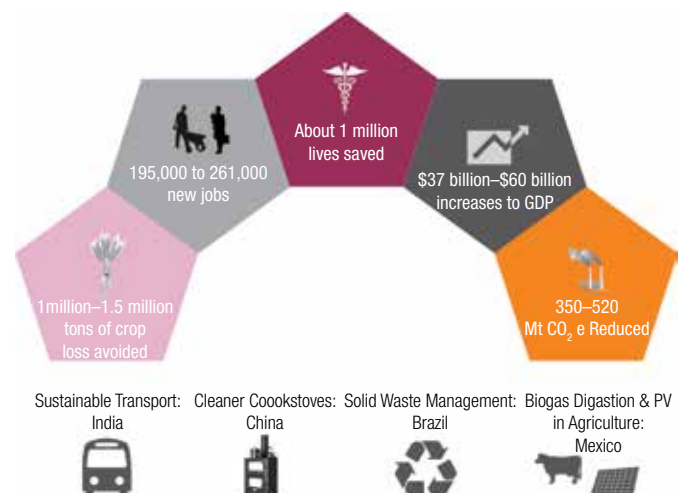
1million–1.5 million tons of crop loss avoided

195,000 to 261,000 new jobs

About 1 million lives saved

$37 billion–$60 billion increases to GDP

350–520 Mt $CO_2$ e Reduced

Sustainable Transport: India

Cleaner Coookstoves: China

Solid Waste Management: Brazil

Biogas Digastion & PV in Agriculture: Mexico